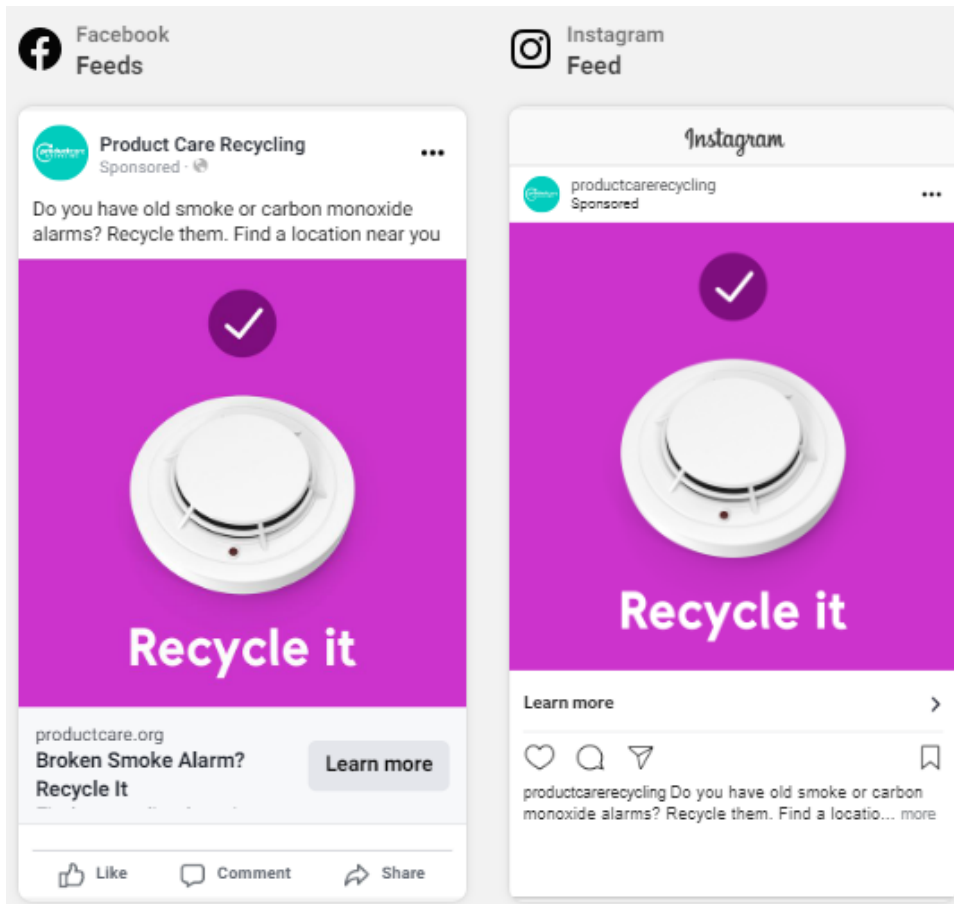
Facebook
Feeds

Product Care Recycling
Sponsored ·

Do you have old smoke or carbon monoxide alarms? Recycle them. Find a location near you

Recycle it

productcare.org
Broken Smoke Alarm? Recycle It
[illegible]

Learn more

Like Comment Share

Instagram
Feed

Instagram

productcarerecycling
Sponsored

Recycle it

Learn more

productcarerecycling Do you have old smoke or carbon monoxide alarms? Recycle them. Find a locatio... more